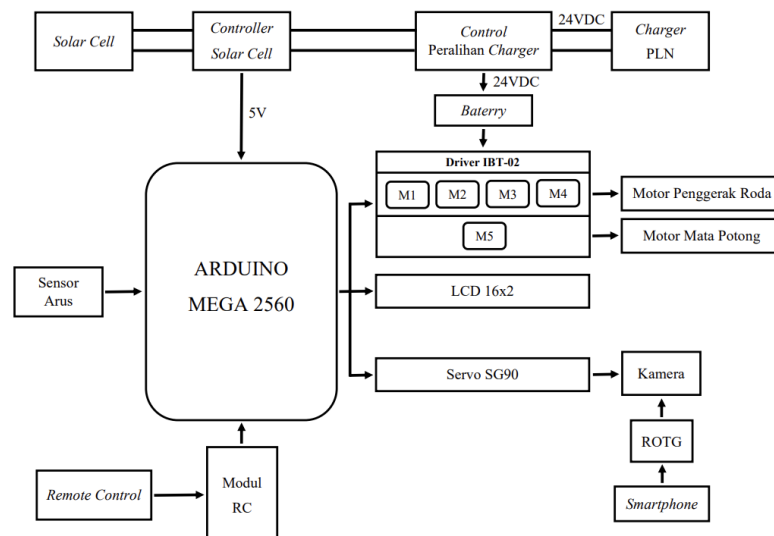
Solar Cell

Controller Solar Cell

Control Peralihan Charger

24VDC

Charger PLN

24VDC

Baterry

5V

Driver IBT-02

M1 M2 M3 M4

Motor Penggerak Roda

M5

Motor Mata Potong

ARDUINO MEGA 2560

Sensor Arus

LCD 16x2

Servo SG90

Kamera

ROTG

Remote Control

Modul RC

Smartphone